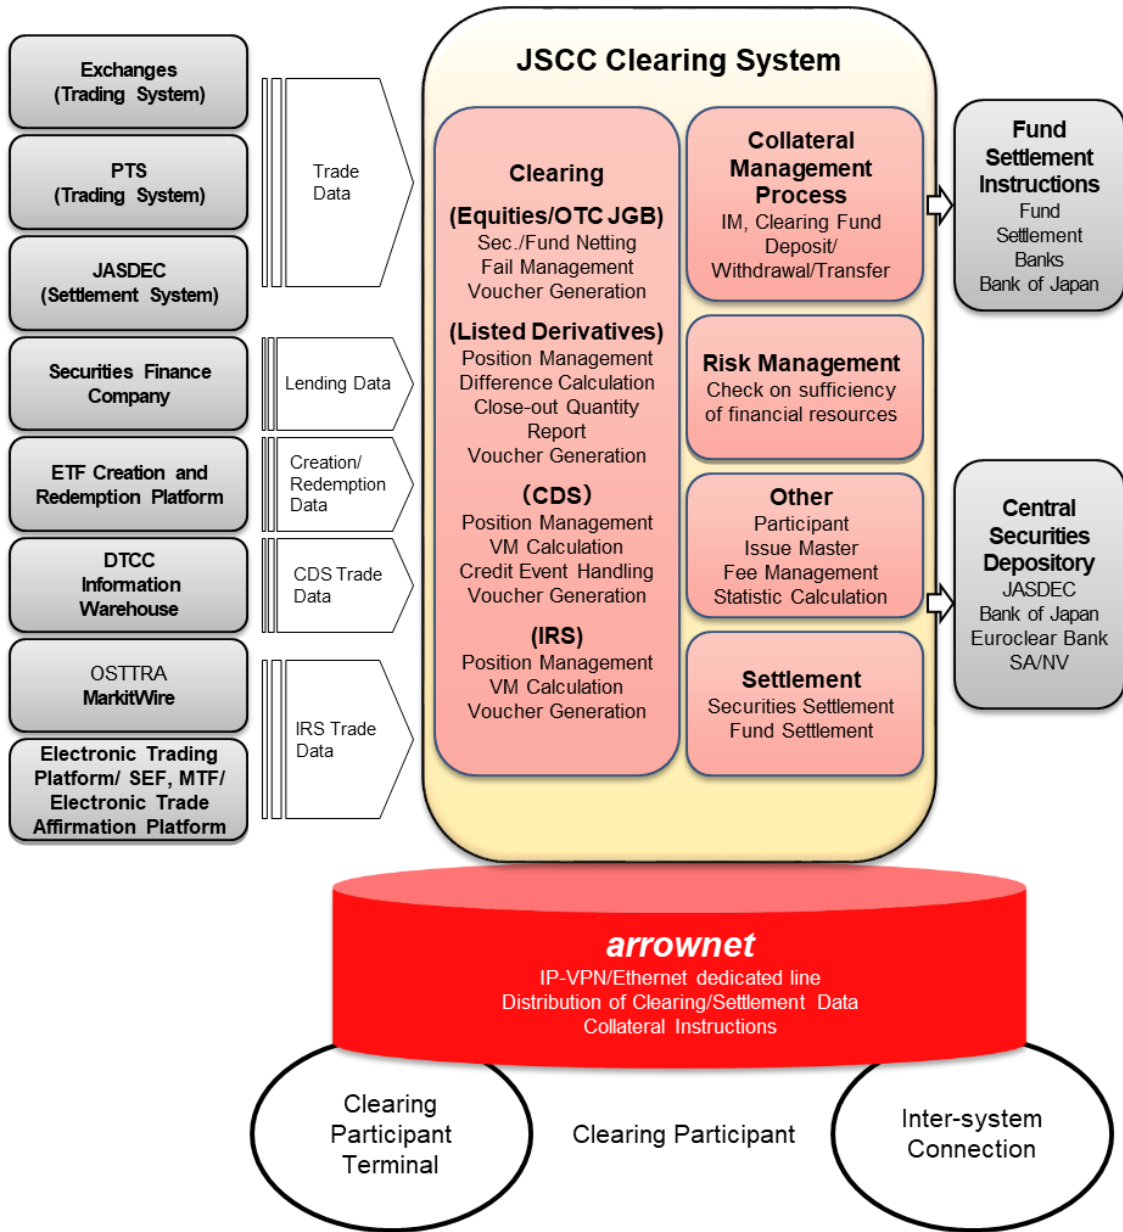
Exchanges
(Trading System)

PTS
(Trading System)

JASDEC
(Settlement System)

Securities Finance Company

ETF Creation and Redemption Platform

DTCC
Information
Warehouse

OSTTRA
MarkitWire

Electronic Trading Platform/ SEF, MTF/ Electronic Trade Affirmation Platform

Trade Data

Lending Data

Creation/ Redemption Data

CDS Trade Data

IRS Trade Data

JSCC Clearing System

Clearing
(Equities/OTC JGB)
Sec./Fund Netting
Fail Management
Voucher Generation
(Listed Derivatives)
Position Management
Difference Calculation
Close-out Quantity Report
Voucher Generation
(CDS)
Position Management
VM Calculation
Credit Event Handling
Voucher Generation
(IRS)
Position Management
VM Calculation
Voucher Generation

Collateral Management Process
IM, Clearing Fund Deposit/ Withdrawal/Transfer

Risk Management
Check on sufficiency of financial resources

Other
Participant
Issue Master
Fee Management
Statistic Calculation

Settlement
Securities Settlement
Fund Settlement

Fund Settlement Instructions
Fund Settlement Banks
Bank of Japan

Central Securities Depository
JASDEC
Bank of Japan
Euroclear Bank SA/NV

arrownet
IP-VPN/Ethernet dedicated line
Distribution of Clearing/Settlement Data
Collateral Instructions

Clearing Participant Terminal

Clearing Participant

Inter-system Connection